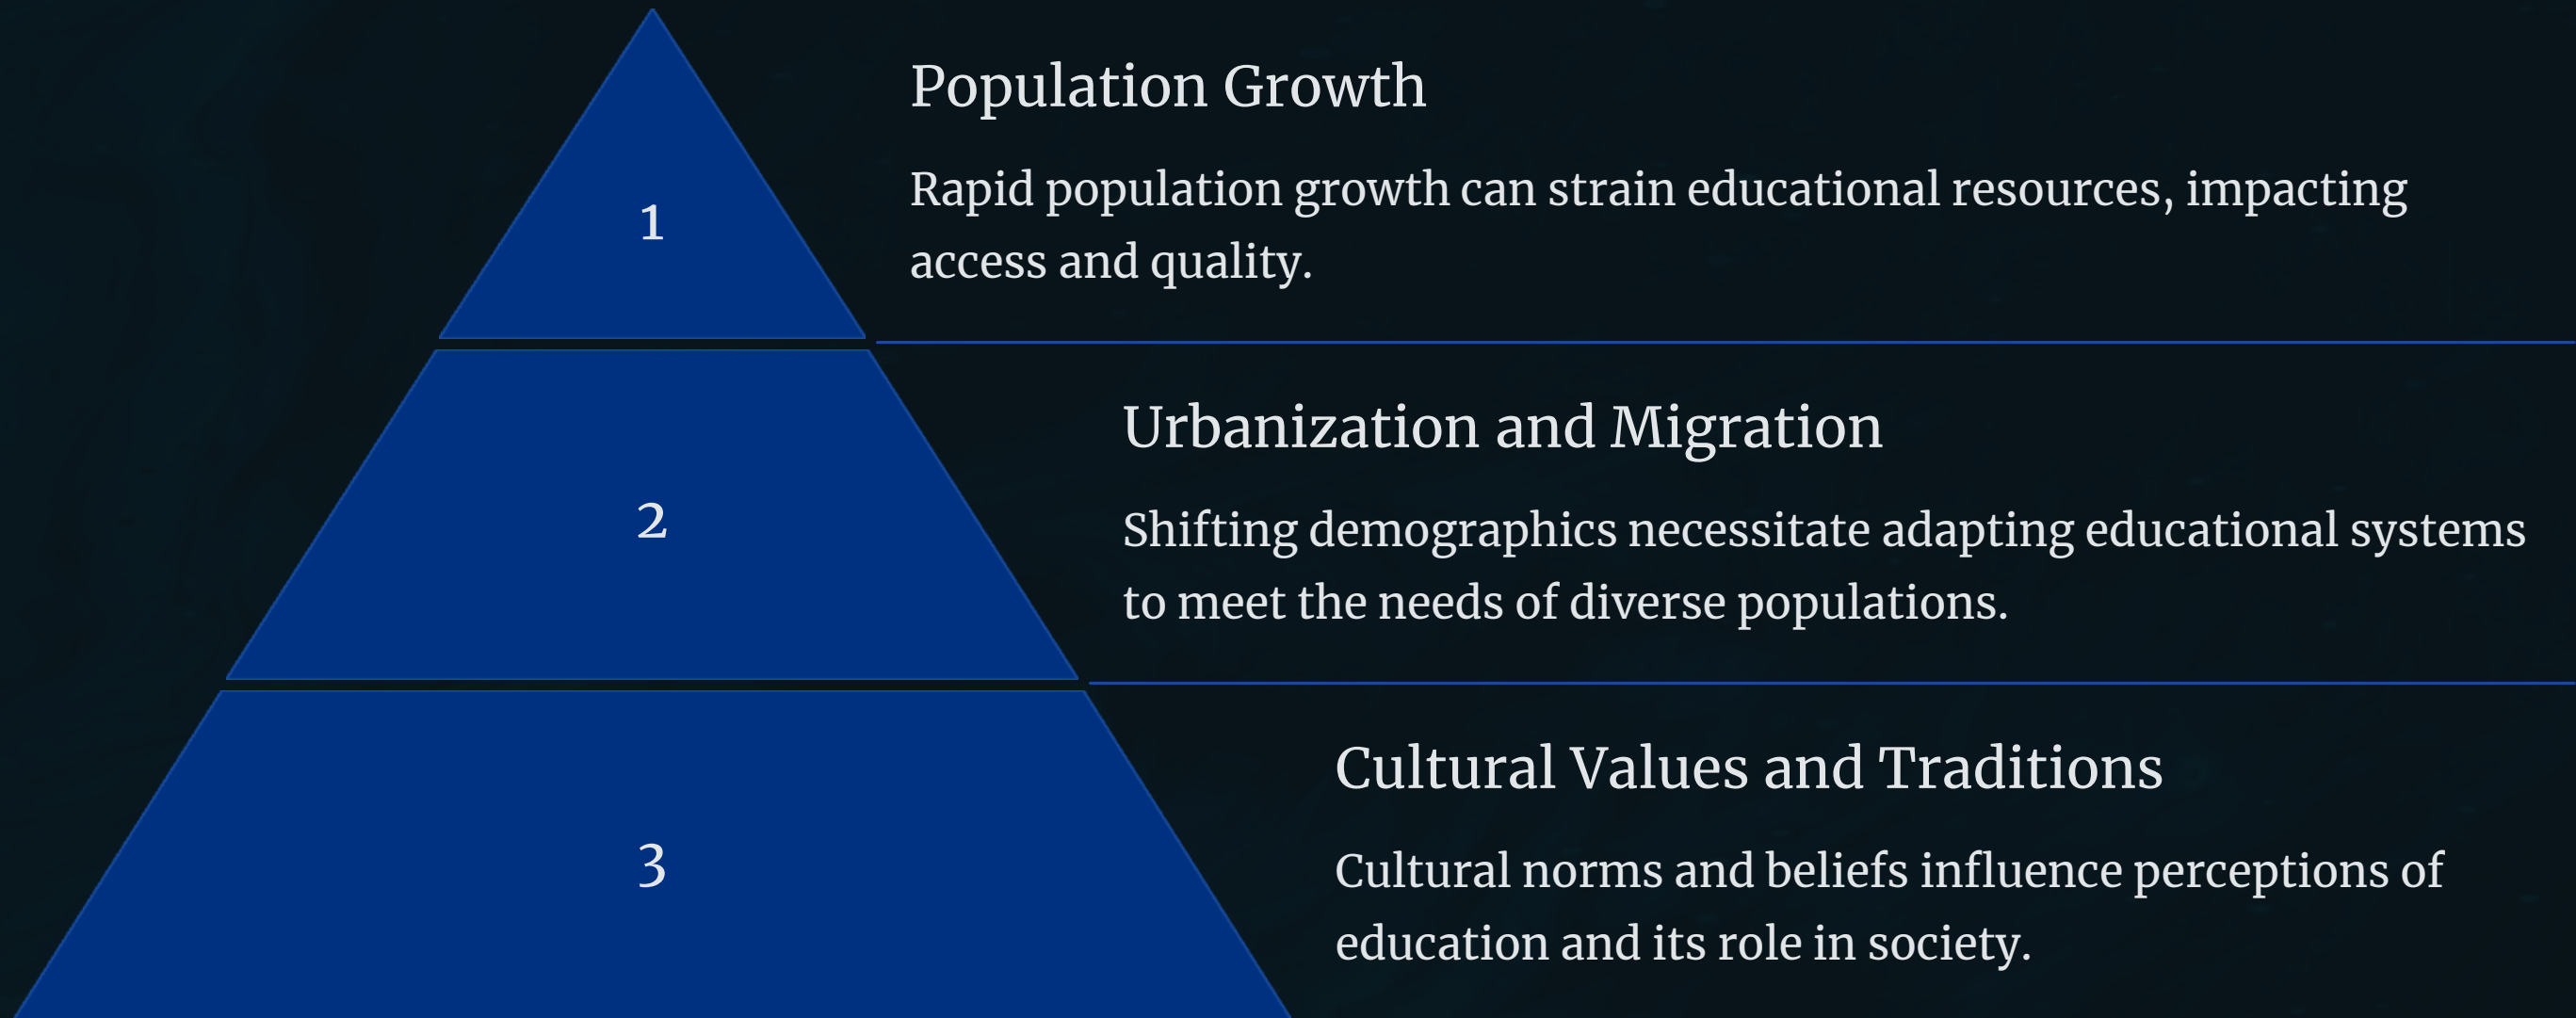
1

Population Growth

Rapid population growth can strain educational resources, impacting access and quality.

2

Urbanization and Migration

Shifting demographics necessitate adapting educational systems to meet the needs of diverse populations.

3

Cultural Values and Traditions

Cultural norms and beliefs influence perceptions of education and its role in society.